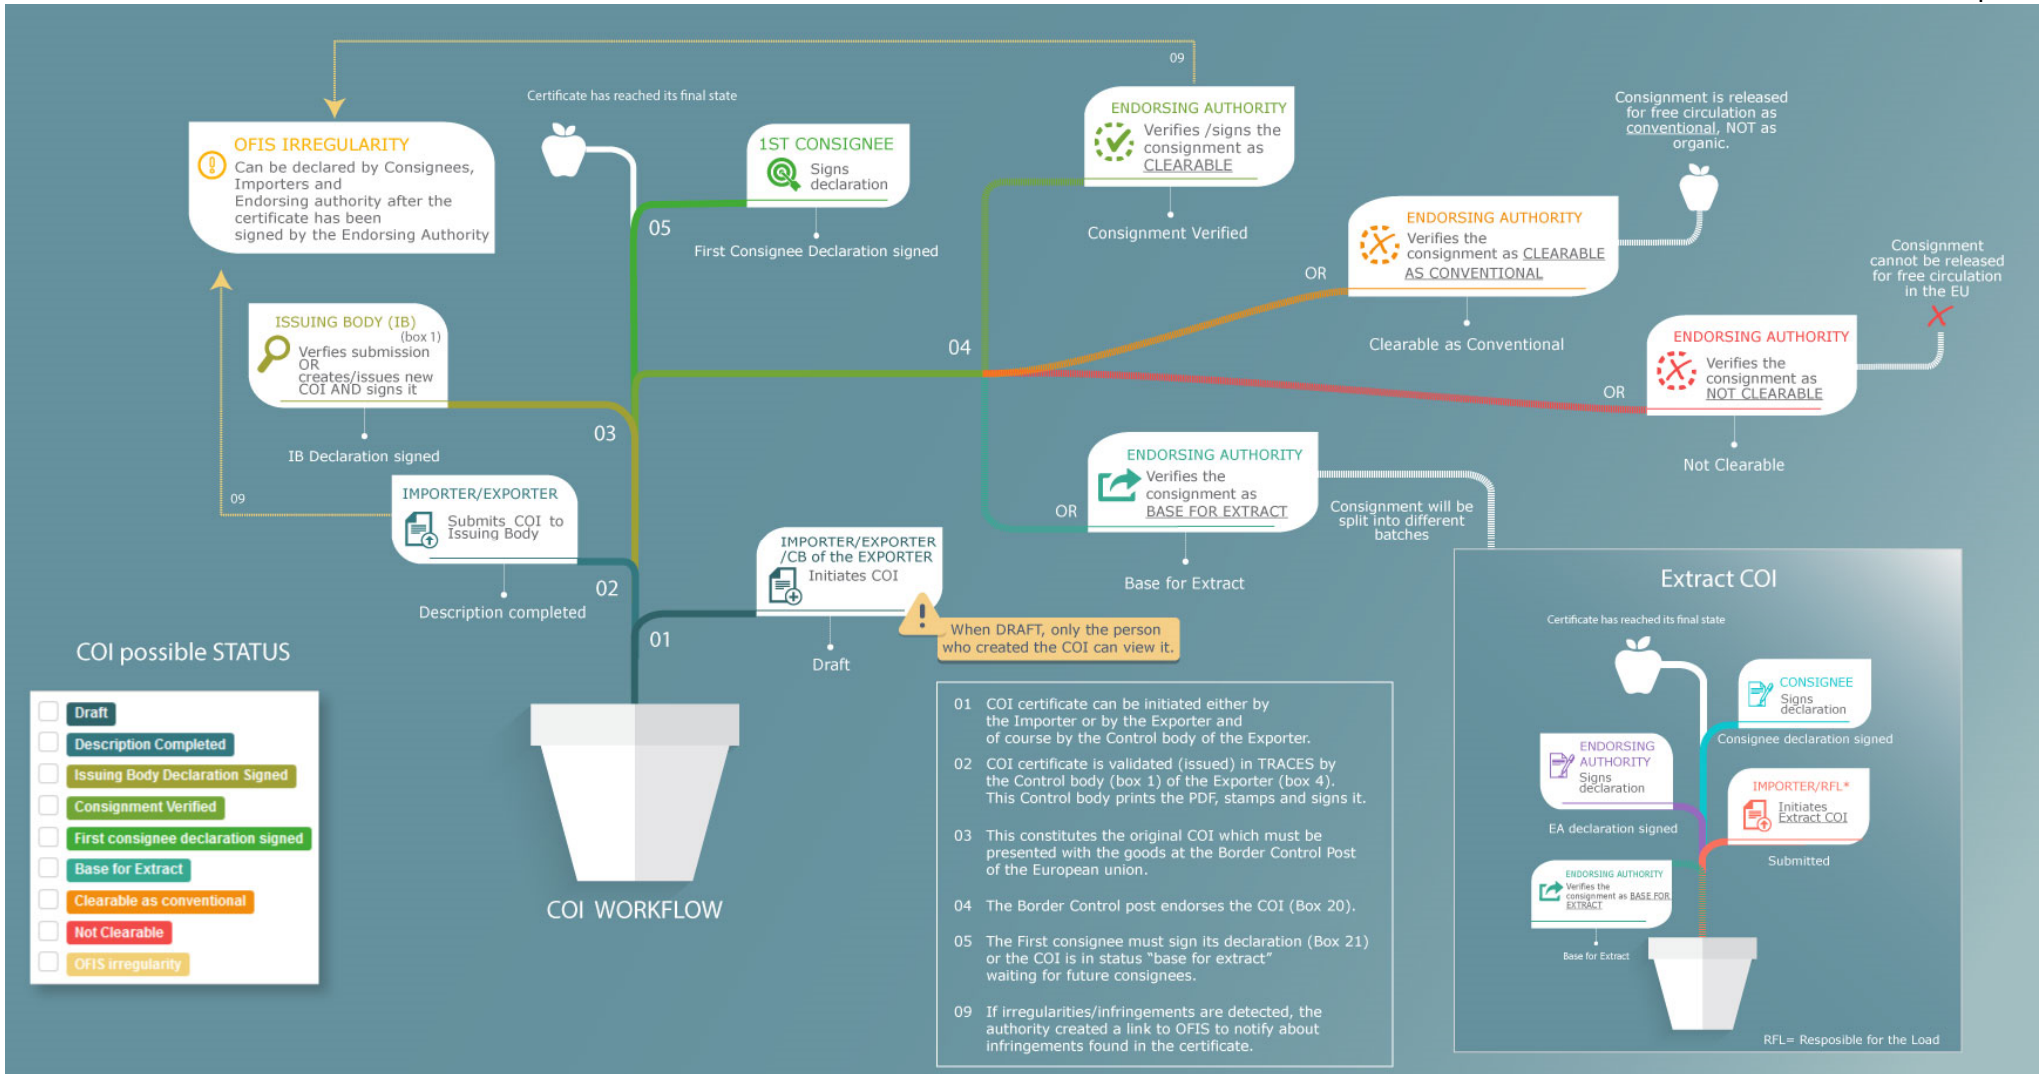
09

OFIS IRREGULARITY
Can be declared by Consignees, Importers and Endorsing authority after the certificate has been signed by the Endorsing Authority

Certificate has reached its final state

1ST CONSIGNEE
Signs declaration

05

First Consignee Declaration signed

ENDORSING AUTHORITY
Verifies /signs the consignment as CLEARABLE

Consignment Verified

Consignment is released for free circulation as conventional, NOT as organic.

ENDORSING AUTHORITY
Verifies the consignment as CLEARABLE AS CONVENTIONAL

OR

Clearable as Conventional

Consignment cannot be released for free circulation in the EU

ENDORSING AUTHORITY
Verifies the consignment as NOT CLEARABLE

OR

Not Clearable

ISSUING BODY (IB)
(box 1)
Verfies submission OR creates/issues new COI AND signs it

IB Declaration signed

04

03

ENDORSING AUTHORITY
Verifies the consignment as BASE FOR EXTRACT

OR

Consignment will be split into different batches

Base for Extract

09

IMPORTER/EXPORTER
Submits COI to Issuing Body

Description completed

02

IMPORTER/EXPORTER /CB of the EXPORTER
Initiates COI

01

Draft

When DRAFT, only the person who created the COI can view it.

Extract COI

Certificate has reached its final state

CONSIGNEE
Signs declaration

Consignee declaration signed

ENDORSING AUTHORITY
Signs declaration

EA declaration signed

IMPORTER/RFL*
Initiates Extract COI

Submitted

ENDORSING AUTHORITY
Verifies the consignment as BASE FOR EXTRACT

Base for Extract

RFL= Resposible for the Load

COI possible STATUS

Draft
Description Completed
Issuing Body Declaration Signed
Consignment Verified
First consignee declaration signed
Base for Extract
Clearable as conventional
Not Clearable
OFIS irregularity

COI WORKFLOW

01 COI certificate can be initiated either by the Importer or by the Exporter and of course by the Control body of the Exporter.

02 COI certificate is validated (issued) in TRACES by the Control body (box 1) of the Exporter (box 4). This Control body prints the PDF, stamps and signs it.

03 This constitutes the original COI which must be presented with the goods at the Border Control Post of the European union.

04 The Border Control post endorses the COI (Box 20).

05 The First consignee must sign its declaration (Box 21) or the COI is in status "base for extract" waiting for future consignees.

09 If irregularities/infringements are detected, the authority created a link to OFIS to notify about infringements found in the certificate.